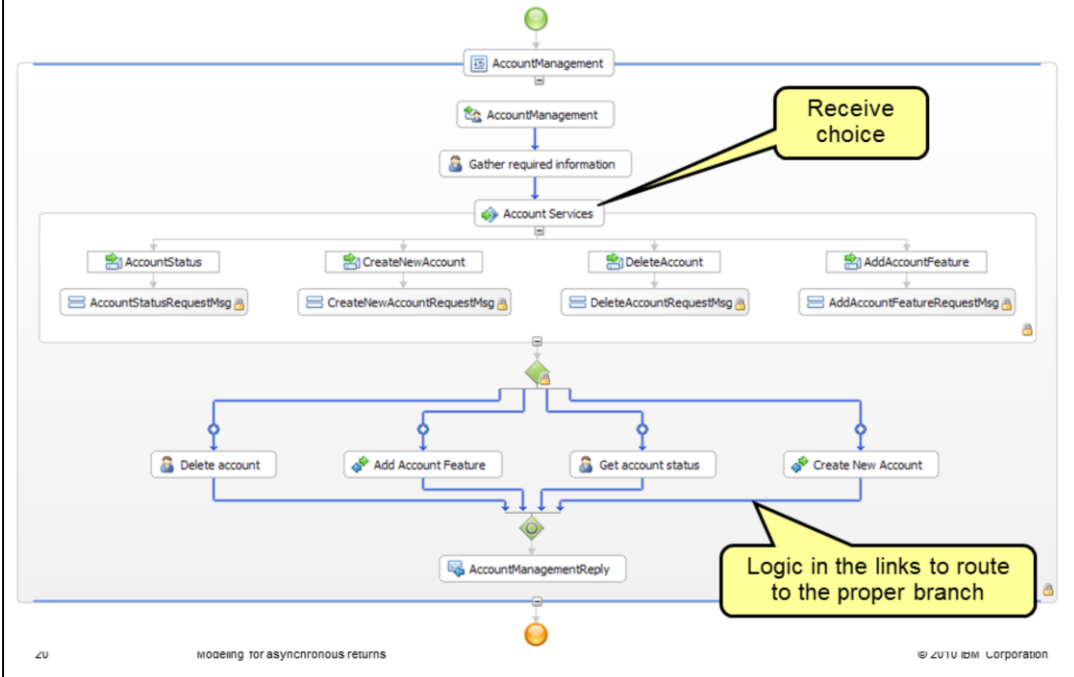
AccountManagement

AccountManagement

Receive choice

Gather required information

Account Services

AccountStatus

CreateNewAccount

DeleteAccount

AddAccountFeature

AccountStatusRequestMsg

CreateNewAccountRequestMsg

DeleteAccountRequestMsg

AddAccountFeatureRequestMsg

Delete account

Add Account Feature

Get account status

Create New Account

AccountManagementReply

Logic in the links to route to the proper branch

20

Modeling for asynchronous returns

© 2010 IBM Corporation